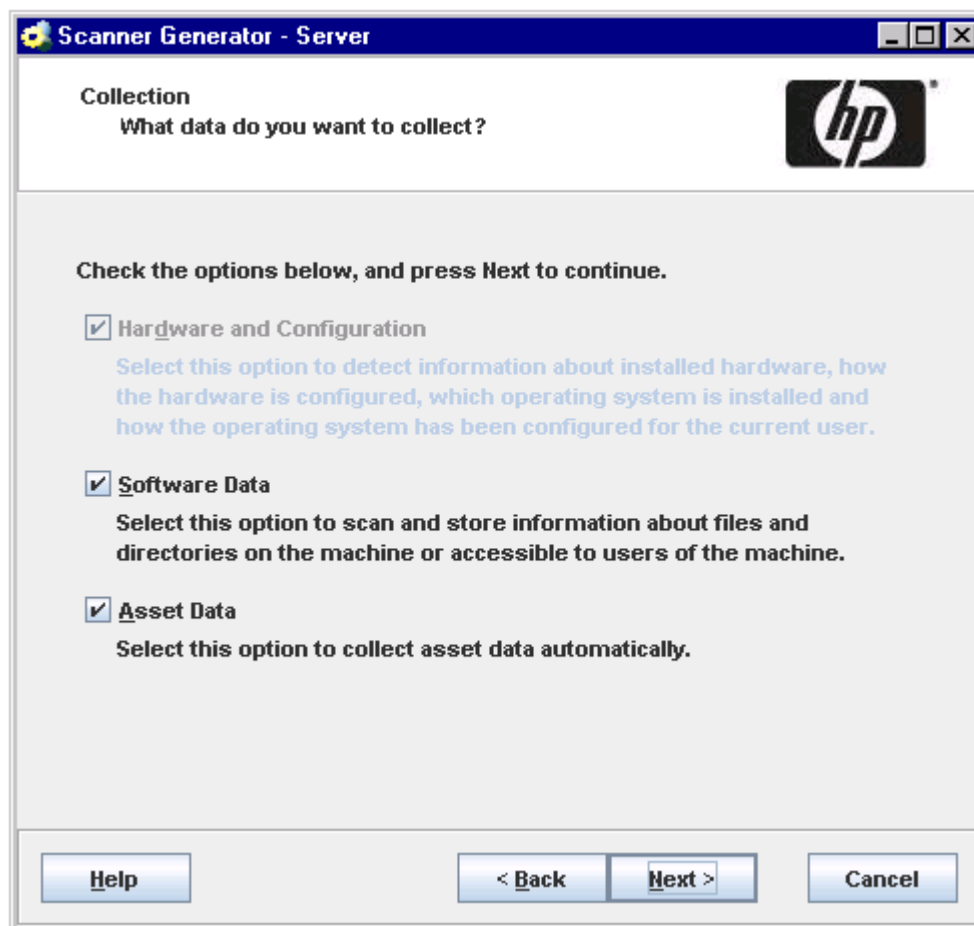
Scanner Generator - Server

Collection
What data do you want to collect?

hp

Check the options below, and press Next to continue.

Hardware and Configuration
Select this option to detect information about installed hardware, how the hardware is configured, which operating system is installed and how the operating system has been configured for the current user.

Software Data
Select this option to scan and store information about files and directories on the machine or accessible to users of the machine.

Asset Data
Select this option to collect asset data automatically.

Help

< Back

Next >

Cancel